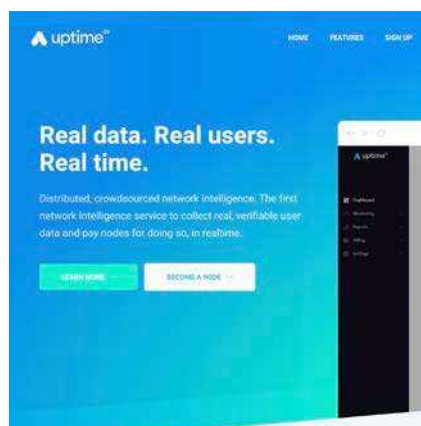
uptime™

HOME FEATURES SIGN UP

Real data. Real users. Real time.

Distributed, crowdsourced network intelligence. The first network intelligence service to collect real, verifiable user data and pay nodes for doing so, in realtime.

LEARN MORE →

BECOME A NODE →

uptime™

Dashboard

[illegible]

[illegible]

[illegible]

Settings